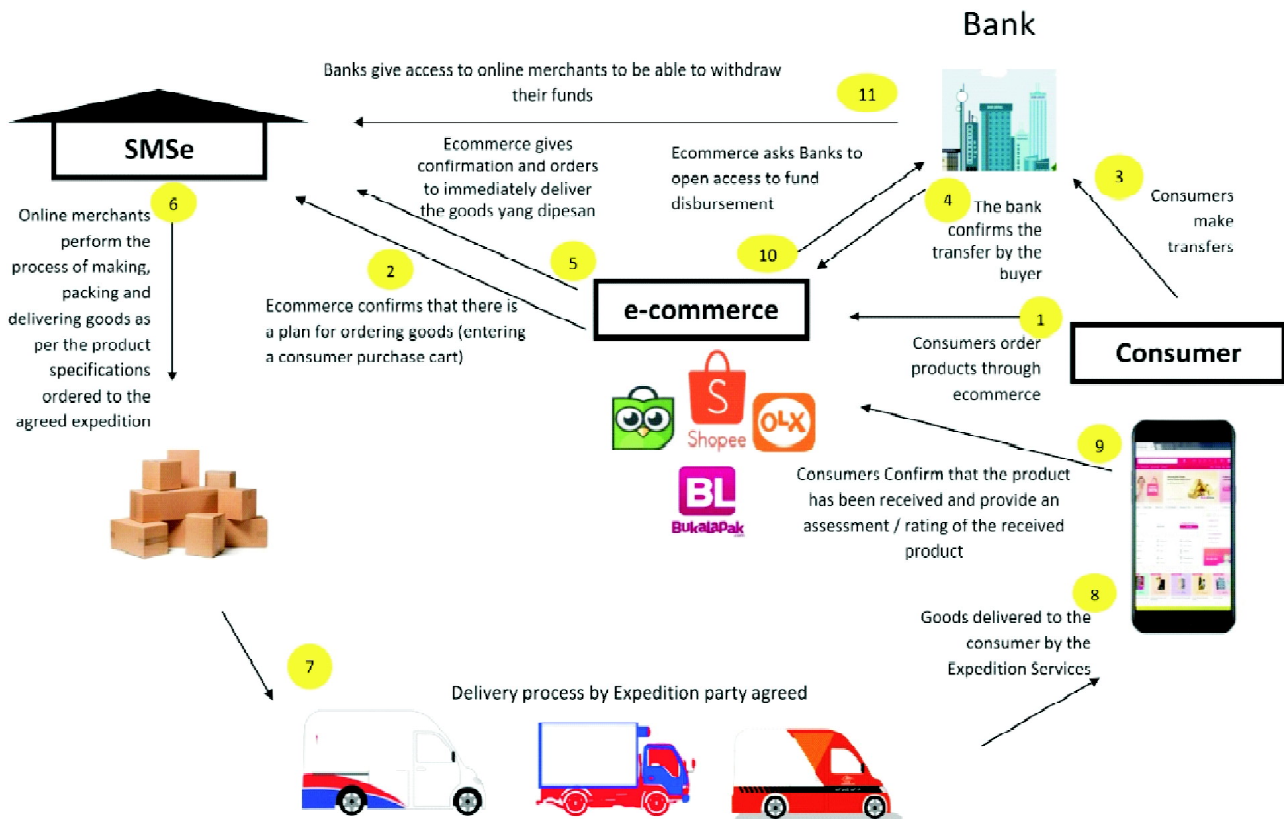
Bank

Banks give access to online merchants to be able to withdraw their funds

11

SMSe

Ecommerce gives confirmation and orders to immediately deliver the goods yang dipesan

Ecommerce asks Banks to open access to fund disbursement

3

Consumers make transfers

4

The bank confirms the transfer by the buyer

6

Online merchants perform the process of making, packing and delivering goods as per the product specifications ordered to the agreed expedition

2

5

10

Ecommerce confirms that there is a plan for ordering goods (entering a consumer purchase cart)

e-commerce

1

Consumer

Consumers order products through ecommerce

Shopee

OLX

BL

BukaLapak

9

Consumers Confirm that the product has been received and provide an assessment / rating of the received product

8

Goods delivered to the consumer by the Expedition Services

7

Delivery process by Expedition party agreed